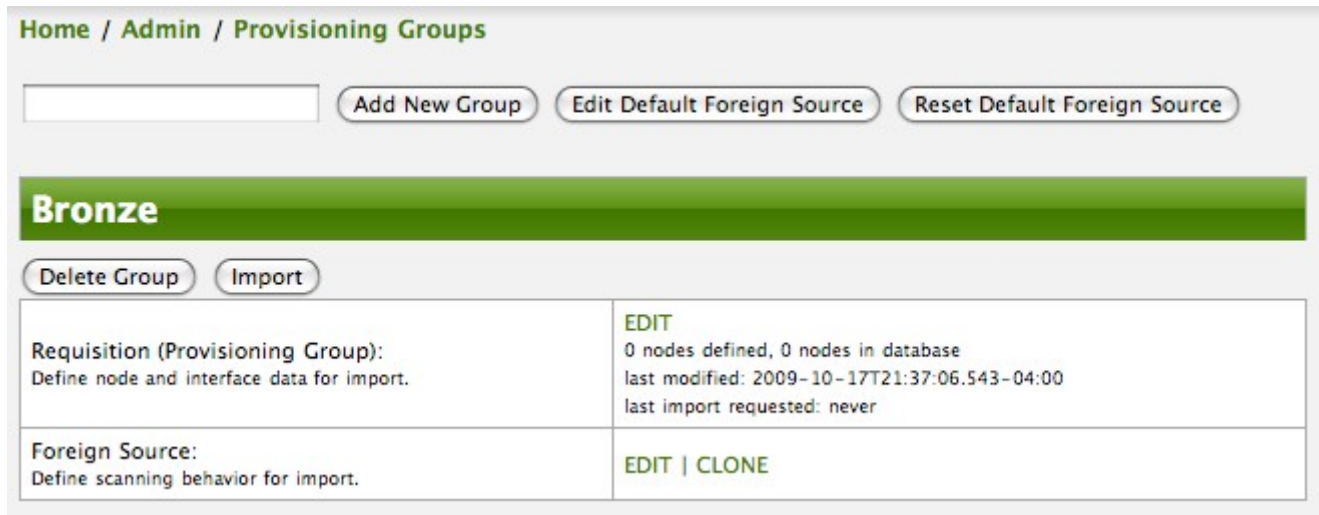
Home / Admin / Provisioning Groups

Add New Group | Edit Default Foreign Source | Reset Default Foreign Source

Bronze

Delete Group | Import

| | |
|---|---|
| Requisition (Provisioning Group):<br>Define node and interface data for import. | EDIT<br>0 nodes defined, 0 nodes in database<br>last modified: 2009-10-17T21:37:06.543-04:00<br>last import requested: never |
| Foreign Source:<br>Define scanning behavior for import. | EDIT \| CLONE |